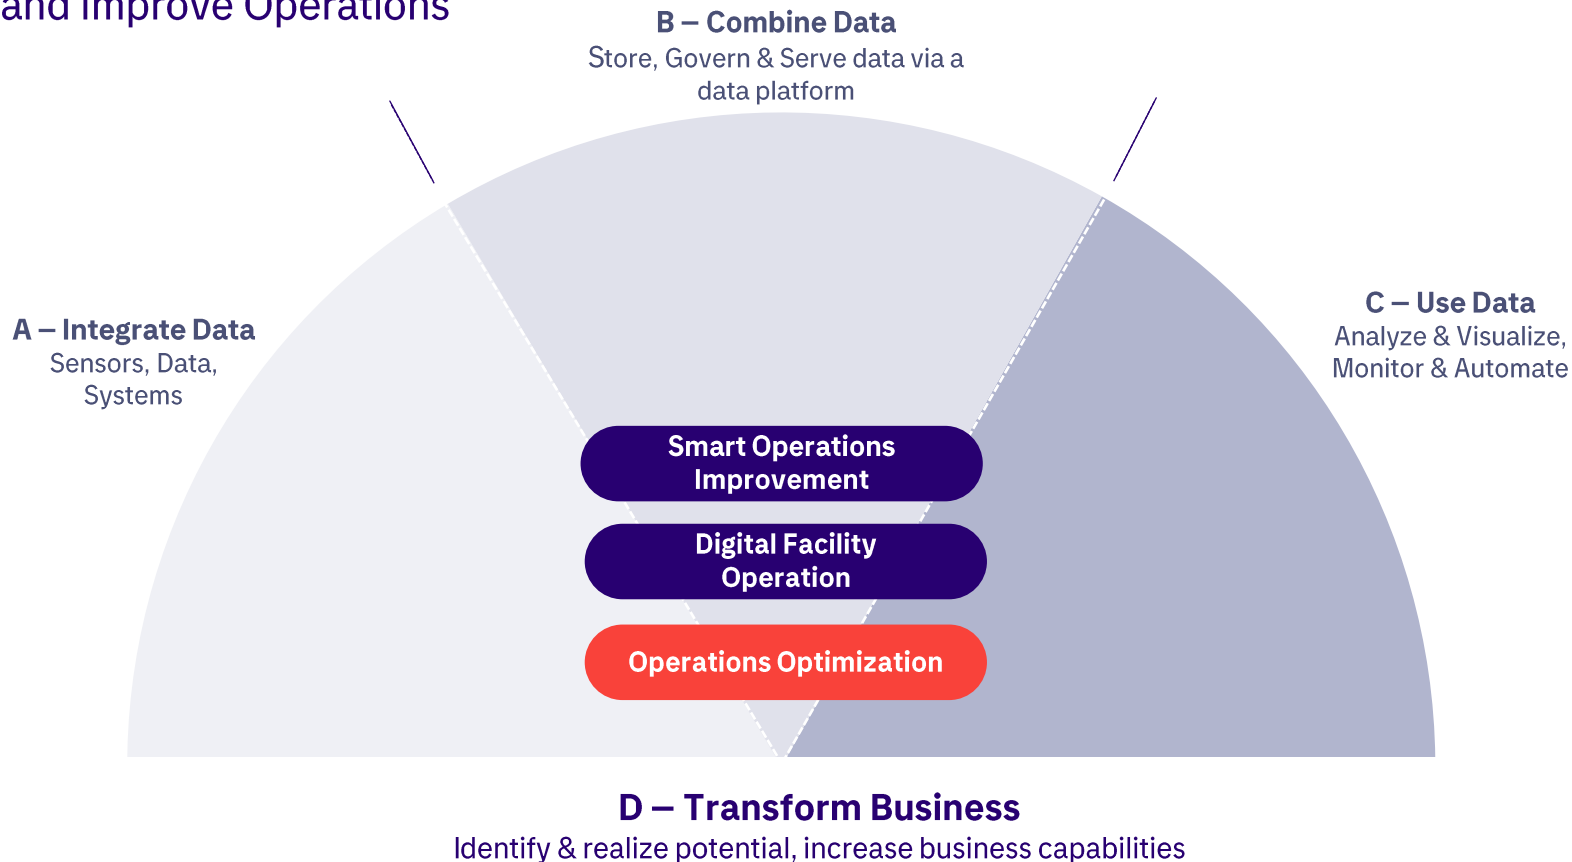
and Improve Operations

B – Combine Data
Store, Govern & Serve data via a data platform

A – Integrate Data
Sensors, Data, Systems

C – Use Data
Analyze & Visualize, Monitor & Automate

Smart Operations Improvement

Digital Facility Operation

Operations Optimization

D – Transform Business
Identify & realize potential, increase business capabilities